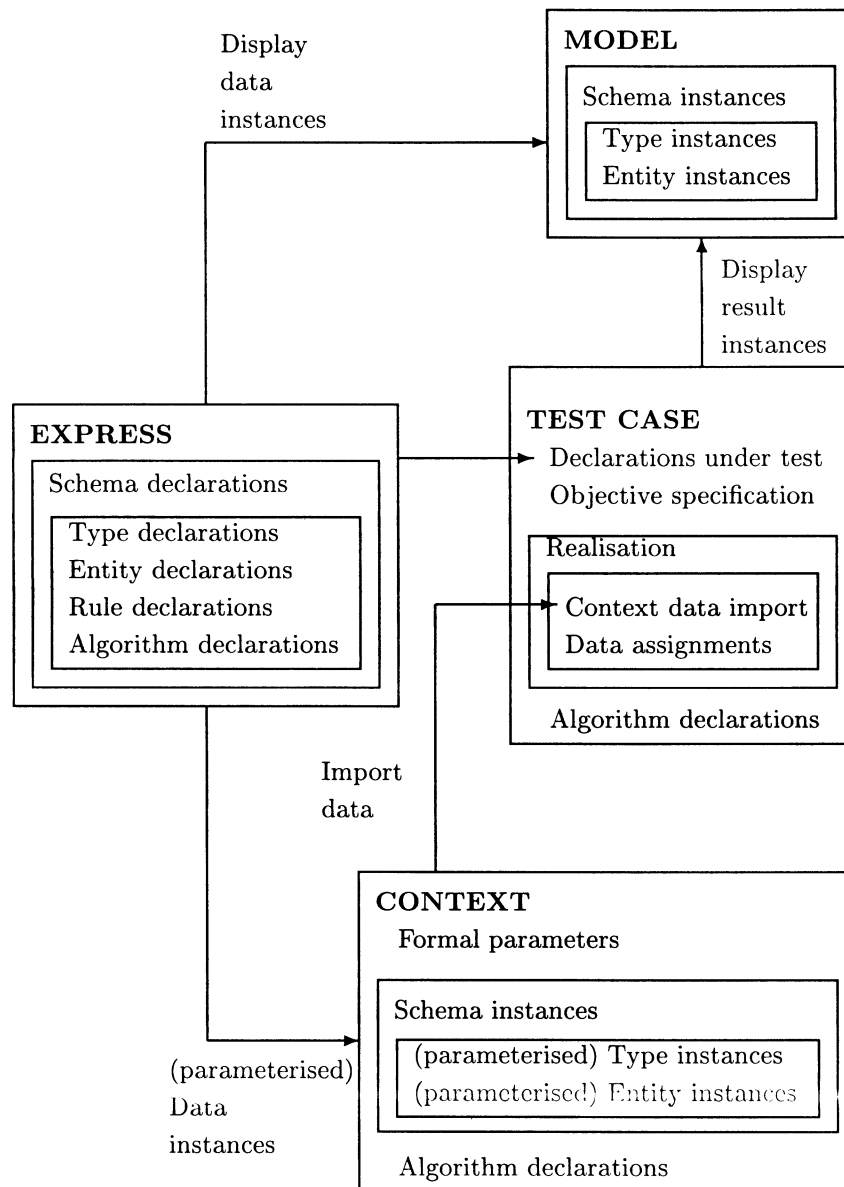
Display data instances

MODEL

Schema instances

Type instances
Entity instances

Display result instances

EXPRESS

Schema declarations

Type declarations
Entity declarations
Rule declarations
Algorithm declarations

TEST CASE

Declarations under test
Objective specification

Realisation

Context data import
Data assignments

Algorithm declarations

Import data

CONTEXT

Formal parameters

Schema instances

(parameterised) Type instances
(parameterised) Entity instances

Algorithm declarations

(parameterised) Data instances